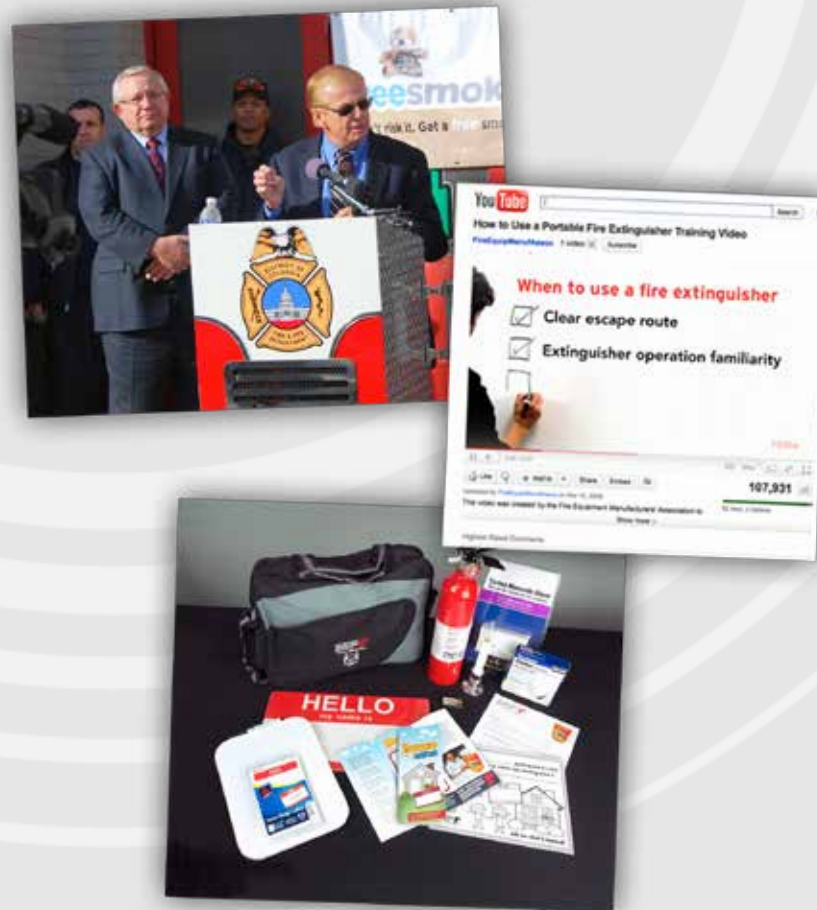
eesmok

risk it. Get a free sm

DISTRICT OF COLUMBIA FIRE & EMS DEPARTMENT

YouTube

Search

How to Use a Portable Fire Extinguisher Training Video

FireEquipManufAssoc

Subscribe

When to use a fire extinguisher

Clear escape route

Extinguisher operation familiarity

Like

Add to

Share

Embed

107,931

This video was created by the Fire Equipment Manufacturer Association to

Show more

HELLO

my name is